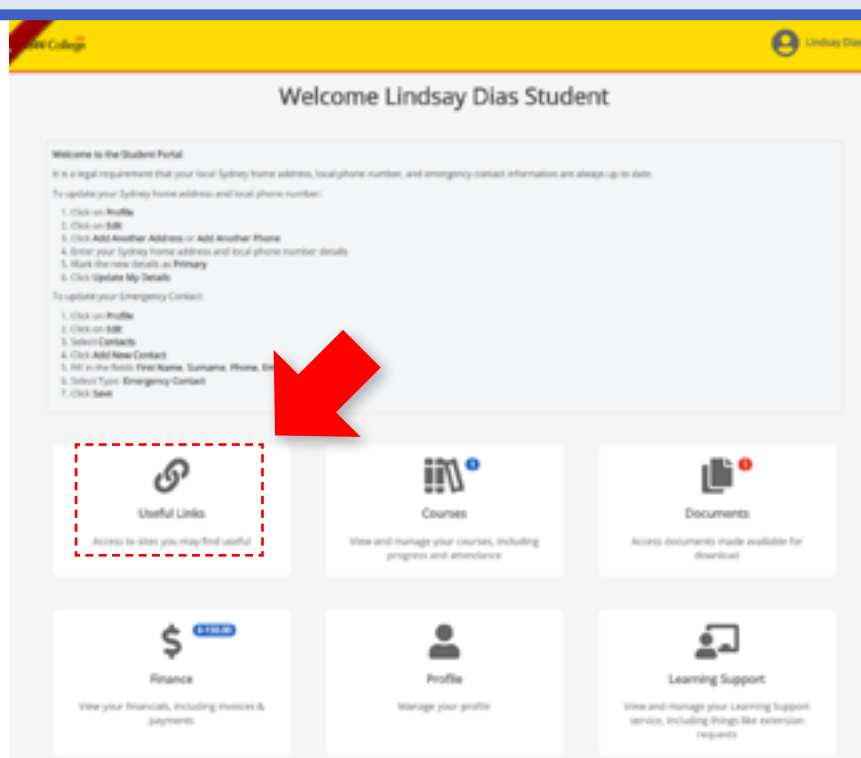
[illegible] College

Lindsay Dia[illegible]

Welcome Lindsay Dias Student

Welcome to the Student Portal

It is a legal requirement that your local Sydney home address, local phone number, and emergency contact information are always up to date.

To update your Sydney home address and local phone number:

1. Click on Profile
2. Click on Edit
3. Click Add Another Address or Add Another Phone
4. Enter your Sydney home address and local phone number details
5. Mark the new details as Primary
6. Click Update My Details

To update your Emergency Contact:

1. Click on Profile
2. Click on Edit
3. Select Contacts
4. Click Add New Contact
5. Fill in the fields First Name, Surname, Phone, Em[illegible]
6. Select Type: Emergency Contact
7. Click Save

Useful Links

Access to sites you may find useful

1

Courses

View and manage your courses, including progress and attendance

1

Documents

Access documents made available for download

$

$ 150.00

Finance

View your financials, including invoices & payments

Profile

Manage your profile

Learning Support

View and manage your Learning Support service, including things like extension requests